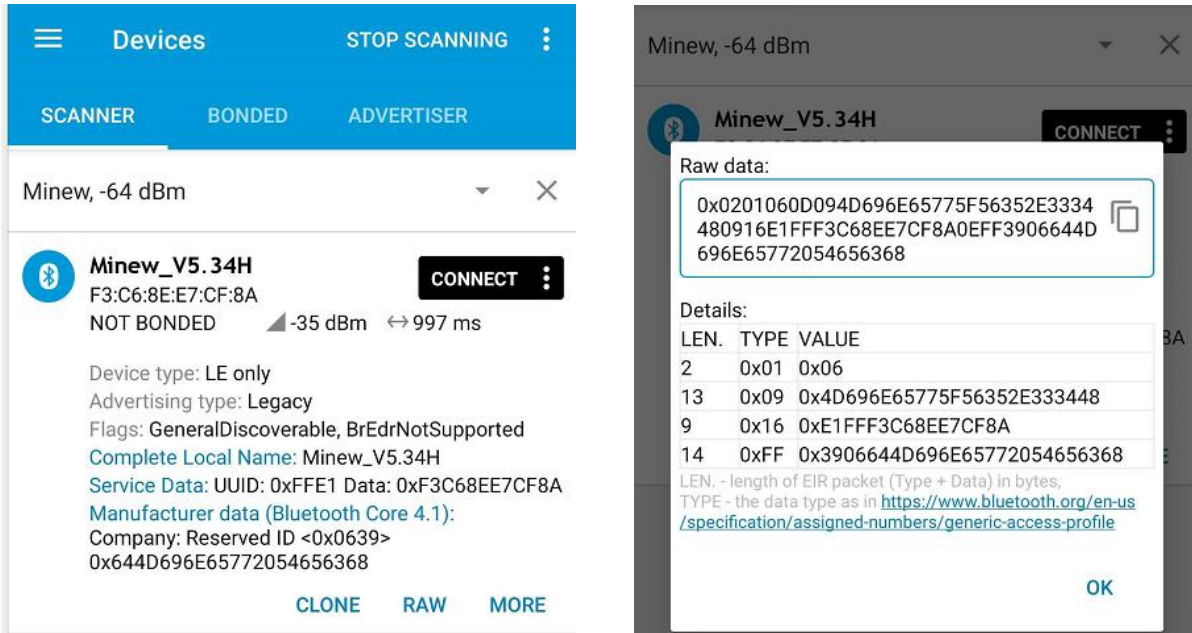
Devices STOP SCANNING

SCANNER BONDED ADVERTISER

Minew, -64 dBm

Minew_V5.34H
F3:C6:8E:E7:CF:8A
NOT BONDED -35 dBm ↔997 ms

CONNECT

Device type: LE only
Advertising type: Legacy
Flags: GeneralDiscoverable, BrEdrNotSupported
Complete Local Name: Minew_V5.34H
Service Data: UUID: 0xFFE1 Data: 0xF3C68EE7CF8A
Manufacturer data (Bluetooth Core 4.1):
Company: Reserved ID <0x0639>
0x644D696E65772054656368

CLONE RAW MORE

Minew, -64 dBm

Minew_V5.34H

CONNECT

Raw data:

0x0201060D094D696E65775F56352E3334480916E1FFF3C68EE7CF8A0EFF3906644D696E65772054656368

Details:

| LEN. | TYPE | VALUE |
|---|---|---|
| 2 | 0x01 | 0x06 |
| 13 | 0x09 | 0x4D696E65775F56352E333448 |
| 9 | 0x16 | 0xE1FFF3C68EE7CF8A |
| 14 | 0xFF | 0x3906644D696E65772054656368 |

LEN. - length of EIR packet (Type + Data) in bytes,
TYPE - the data type as in https://www.bluetooth.org/en-us/specification/assigned-numbers/generic-access-profile

OK